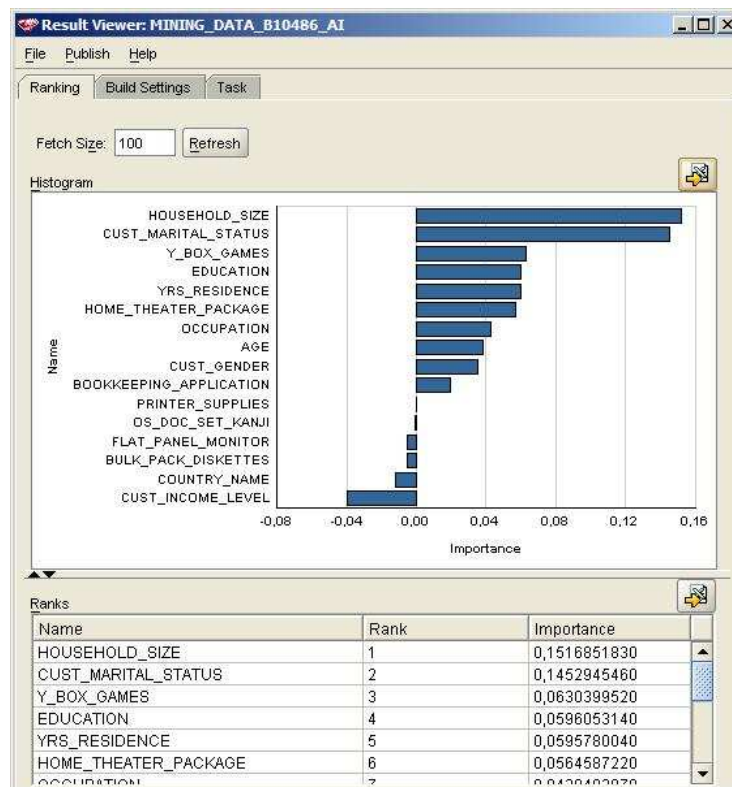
Result Viewer: MINING_DATA_B10486_AI

File Publish Help

Ranking Build Settings Task

Fetch Size: 100 Refresh

Histogram

Name

HOUSEHOLD_SIZE
CUST_MARITAL_STATUS
Y_BOX_GAMES
EDUCATION
YRS_RESIDENCE
HOME_THEATER_PACKAGE
OCCUPATION
AGE
CUST_GENDER
BOOKKEEPING_APPLICATION
PRINTER_SUPPLIES
OS_DOC_SET_KANJI
FLAT_PANEL_MONITOR
BULK_PACK_DISKETTES
COUNTRY_NAME
CUST_INCOME_LEVEL

-0,08 -0,04 0,00 0,04 0,08 0,12 0,16

Importance

Ranks

| Name | Rank | Importance |
|---|---|---|
| HOUSEHOLD_SIZE | 1 | 0,1516851830 |
| CUST_MARITAL_STATUS | 2 | 0,1452945460 |
| Y_BOX_GAMES | 3 | 0,0630399520 |
| EDUCATION | 4 | 0,0596053140 |
| YRS_RESIDENCE | 5 | 0,0595780040 |
| HOME_THEATER_PACKAGE | 6 | 0,0564587220 |
| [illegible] | 7 | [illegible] |